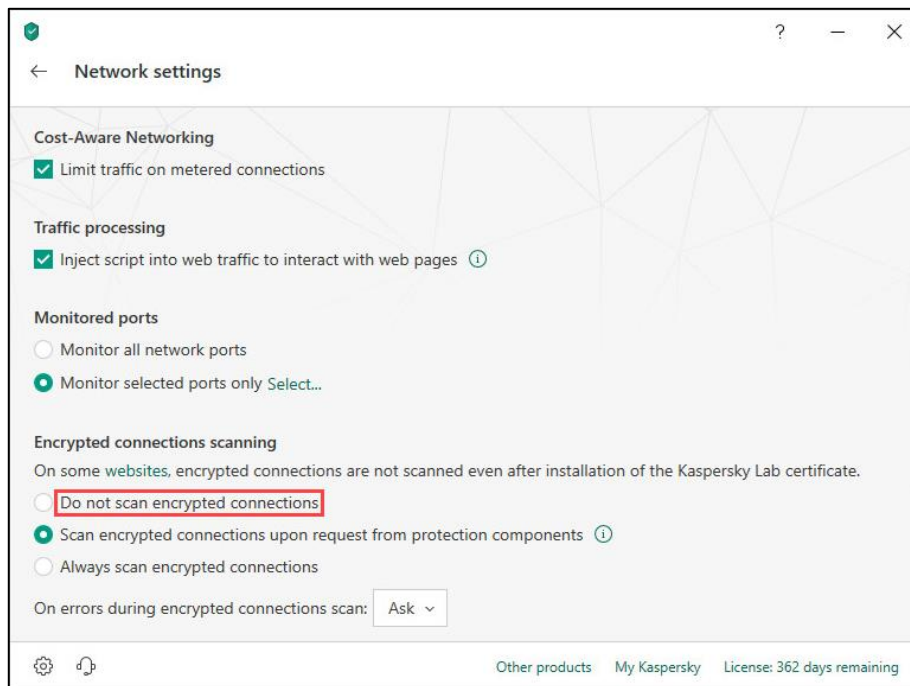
?

Network settings

Cost-Aware Networking

Limit traffic on metered connections

Traffic processing

Inject script into web traffic to interact with web pages

Monitored ports

Monitor all network ports

Monitor selected ports only Select...

Encrypted connections scanning

On some websites, encrypted connections are not scanned even after installation of the Kaspersky Lab certificate.

Do not scan encrypted connections

Scan encrypted connections upon request from protection components

Always scan encrypted connections

On errors during encrypted connections scan: Ask

Other products My Kaspersky License: 362 days remaining